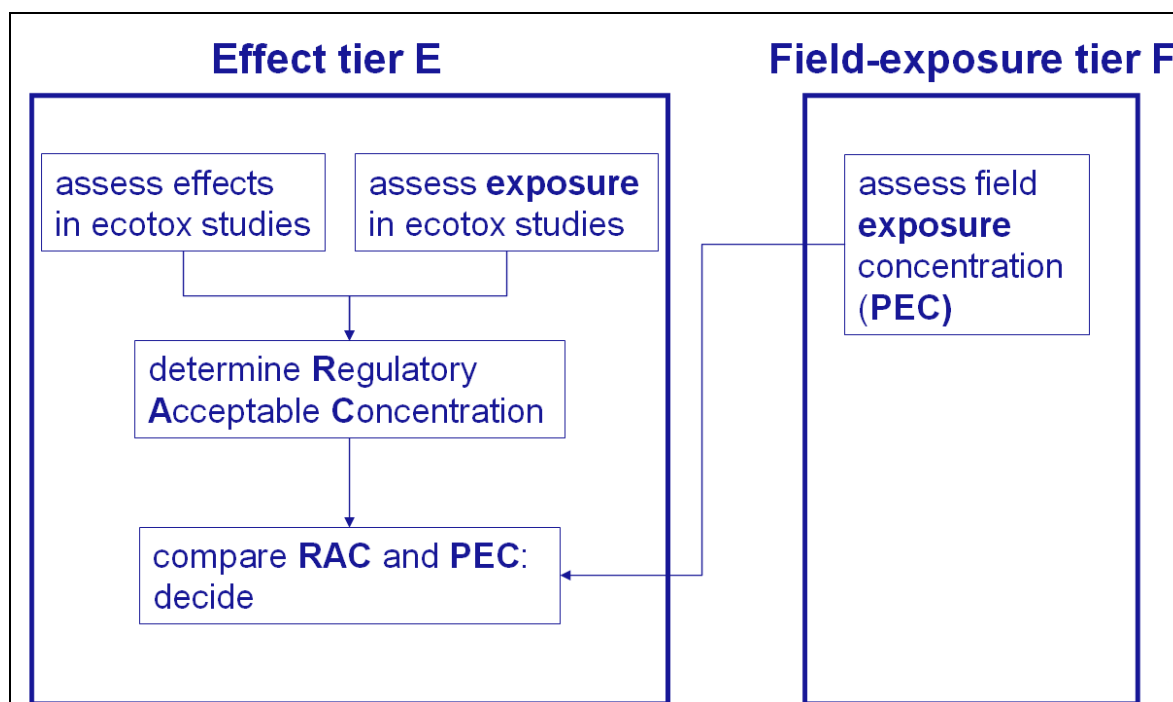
Effect tier E

assess effects in ecotox studies

assess exposure in ecotox studies

determine Regulatory Acceptable Concentration

compare RAC and PEC: decide

Field-exposure tier F

assess field exposure concentration (PEC)